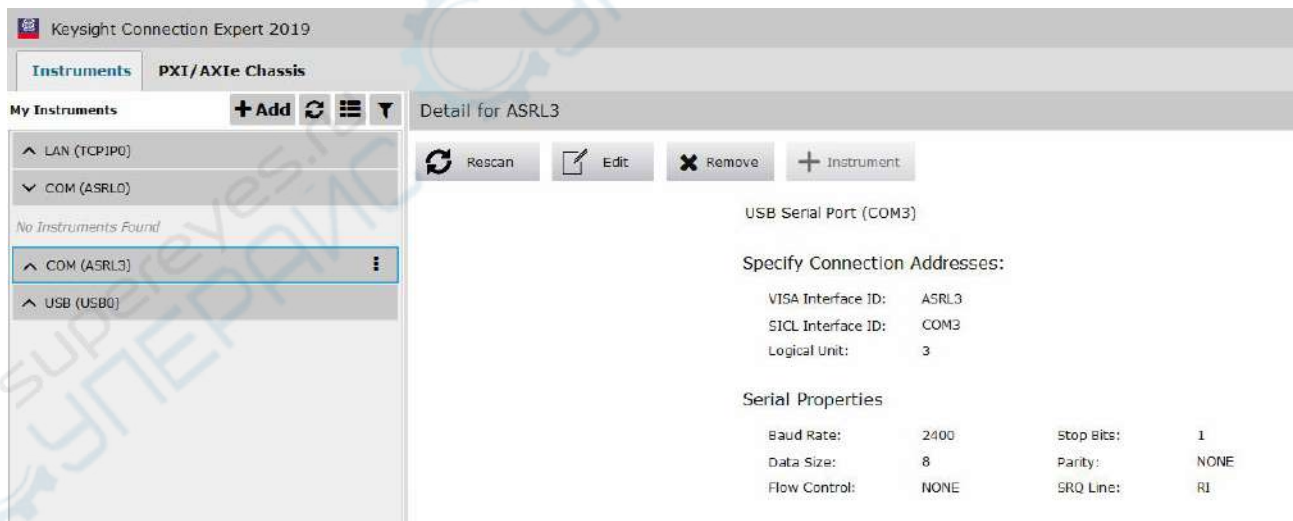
Keysight Connection Expert 2019

Instruments PXI/AXIe Chassis

My Instruments + Add

LAN (TCPIP0)

COM (ASRL0)

No Instruments Found

COM (ASRL3)

USB (USB0)

Detail for ASRL3

Rescan Edit Remove + Instrument

USB Serial Port (COM3)

Specify Connection Addresses:

| | |
|---|---|
| VISA Interface ID: | ASRL3 |
| SICL Interface ID: | COM3 |
| Logical Unit: | 3 |

Serial Properties

| | | | |
|---|---|---|---|
| Baud Rate: | 2400 | Stop Bits: | 1 |
| Data Size: | 8 | Parity: | NONE |
| Flow Control: | NONE | SRQ Line: | RI |

superyes.ru
УПЕРРИС